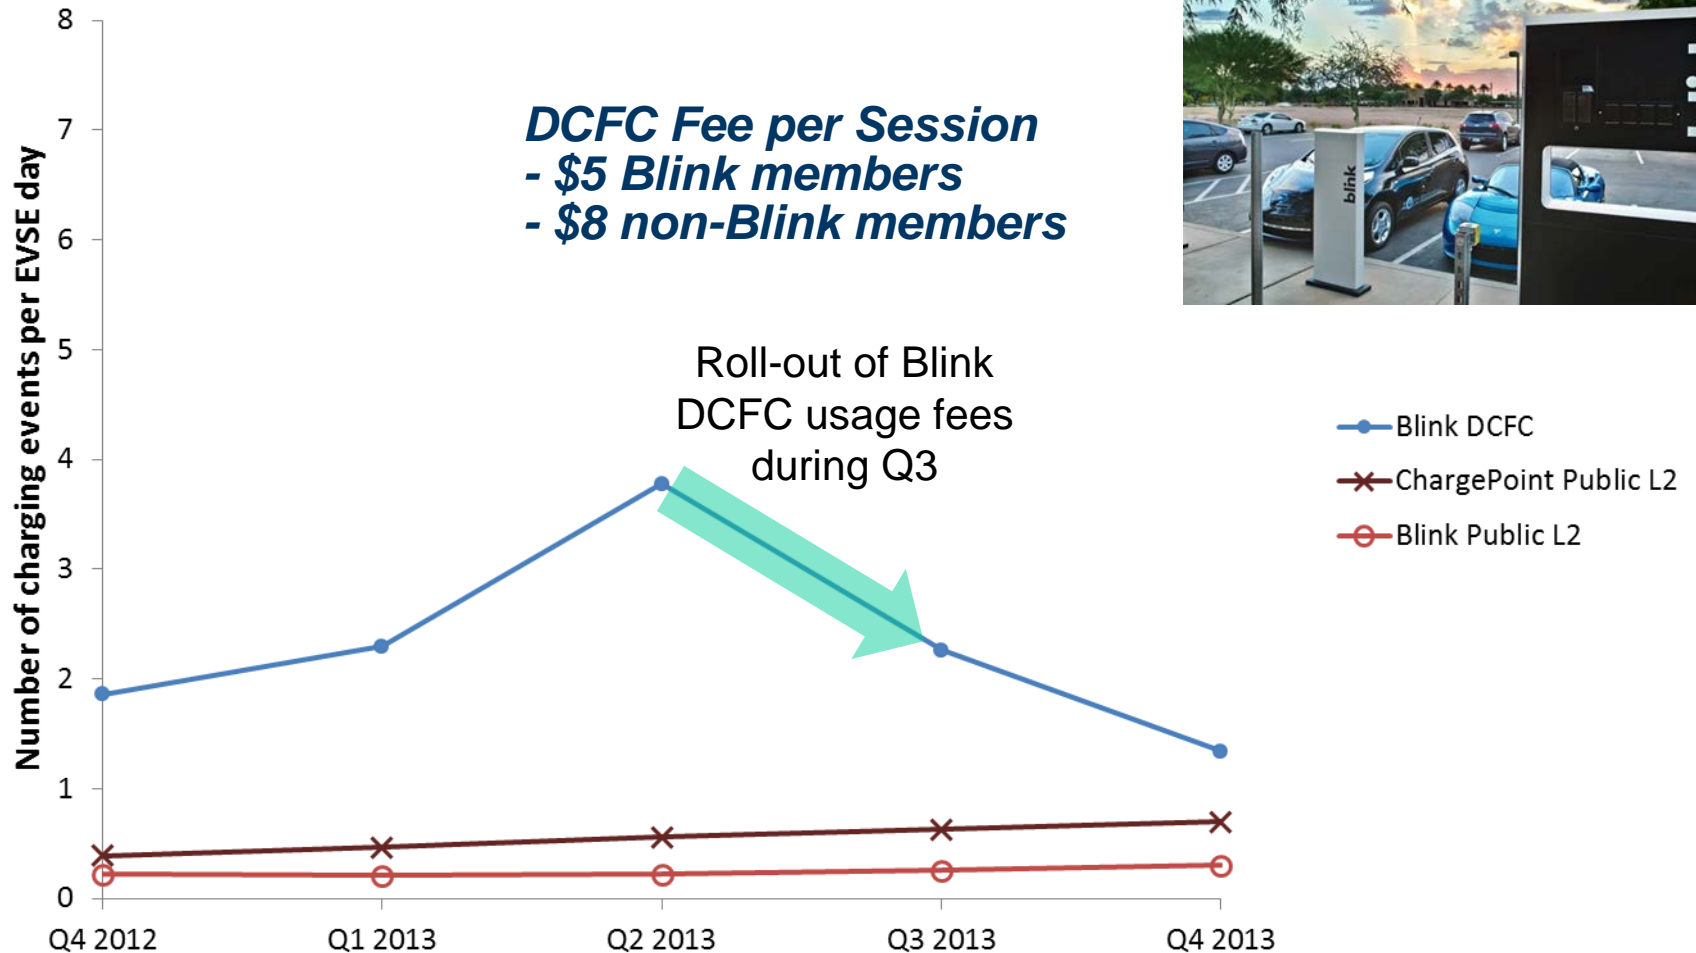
DCFC Fee per Session
- $5 Blink members
- $8 non-Blink members

blink

Roll-out of Blink DCFC usage fees during Q3

Number of charging events per EVSE day

8
7
6
5
4
3
2
1
0

Q4 2012
Q1 2013
Q2 2013
Q3 2013
Q4 2013

Blink DCFC
ChargePoint Public L2
Blink Public L2